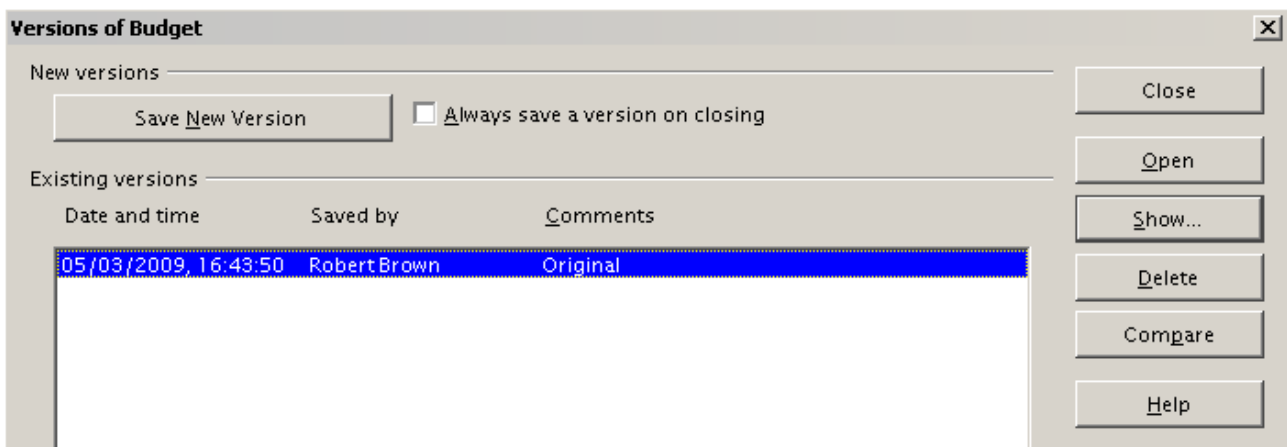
Versions of Budget

New versions

Save New Version

Always save a version on closing

Existing versions

| Date and time | Saved by | Comments |
|---|---|---|
| 05/03/2009, 16:43:50 | Robert Brown | Original |

Close

Open

Show...

Delete

Compare

Help